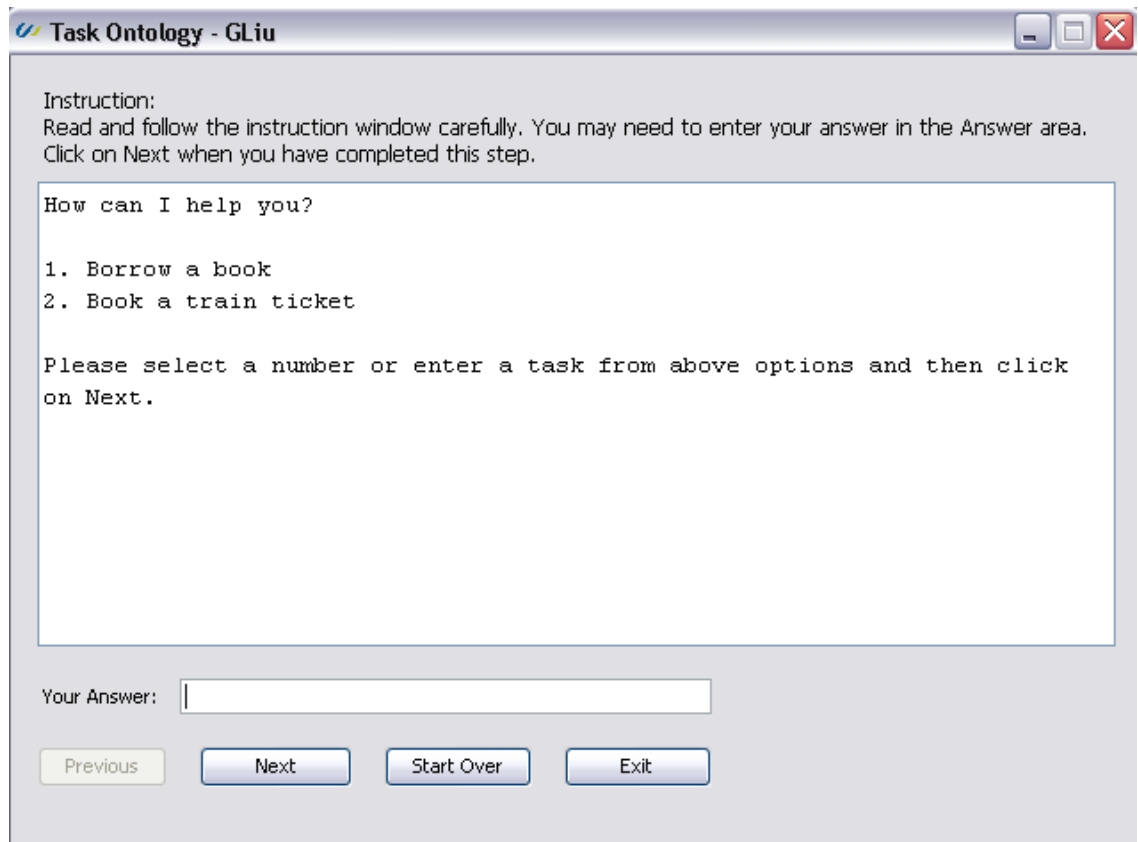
Task Ontology - GLiu

Instruction:
Read and follow the instruction window carefully. You may need to enter your answer in the Answer area. Click on Next when you have completed this step.

How can I help you?

1. Borrow a book
2. Book a train ticket

Please select a number or enter a task from above options and then click on Next.

Your Answer:

Previous Next Start Over Exit